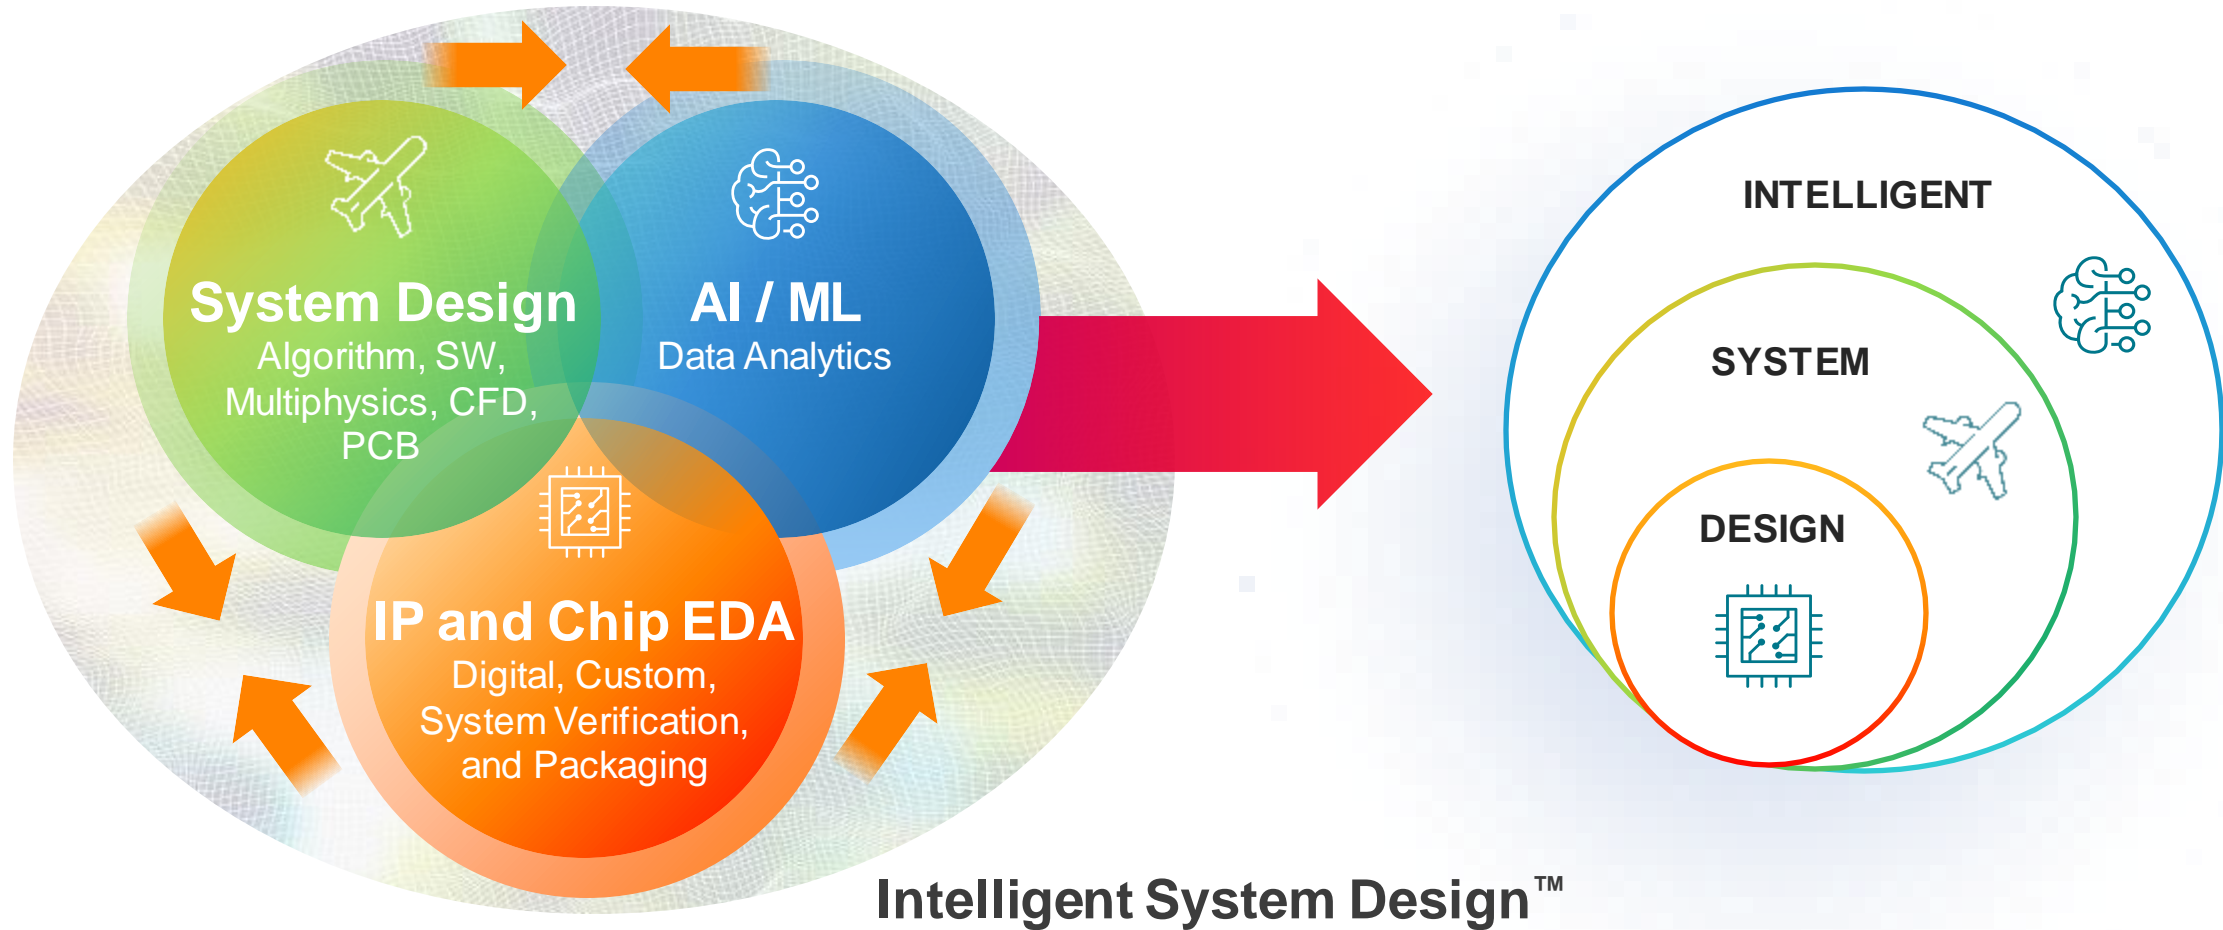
System Design
Algorithm, SW, Multiphysics, CFD, PCB

AI / ML
Data Analytics

IP and Chip EDA
Digital, Custom, System Verification, and Packaging

INTELLIGENT

SYSTEM

DESIGN

Intelligent System Design™